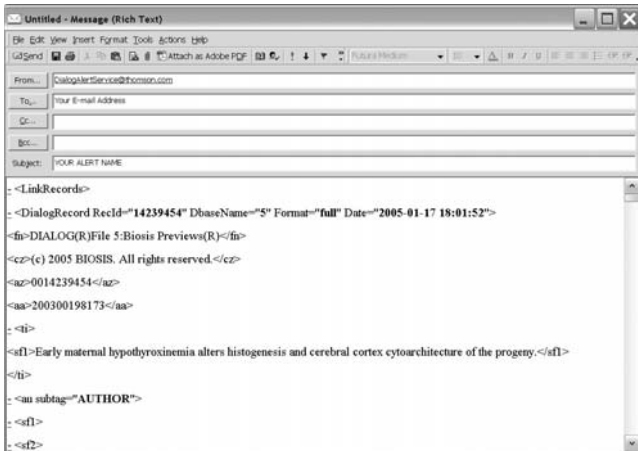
Untitled - Message (Rich Text)

File Edit View Insert Format Tools Actions Help

Send Attach as Adobe PDF Futura Medium

From... DialogAlertService@thomson.com

To... Your E-mail Address

Cc...

Bcc...

Subject: YOUR ALERT NAME

- <LinkRecords>

- <DialogRecord RecId="14239454" DbaseName="5" Format="full" Date="2005-01-17 18:01:52">

<fn>DIALOG(R)File 5:Biosis Previews(R)</fn>

<cz>(c) 2005 BIOSIS. All rights reserved.</cz>

<az>0014239454</az>

<aa>200300198173</aa>

- <ti>

<sf1>Early maternal hypothyroxinemia alters histogenesis and cerebral cortex cytoarchitecture of the progeny.</sf1>

</ti>

- <au subtag="AUTHOR">

- <sf1>

- <sf2>